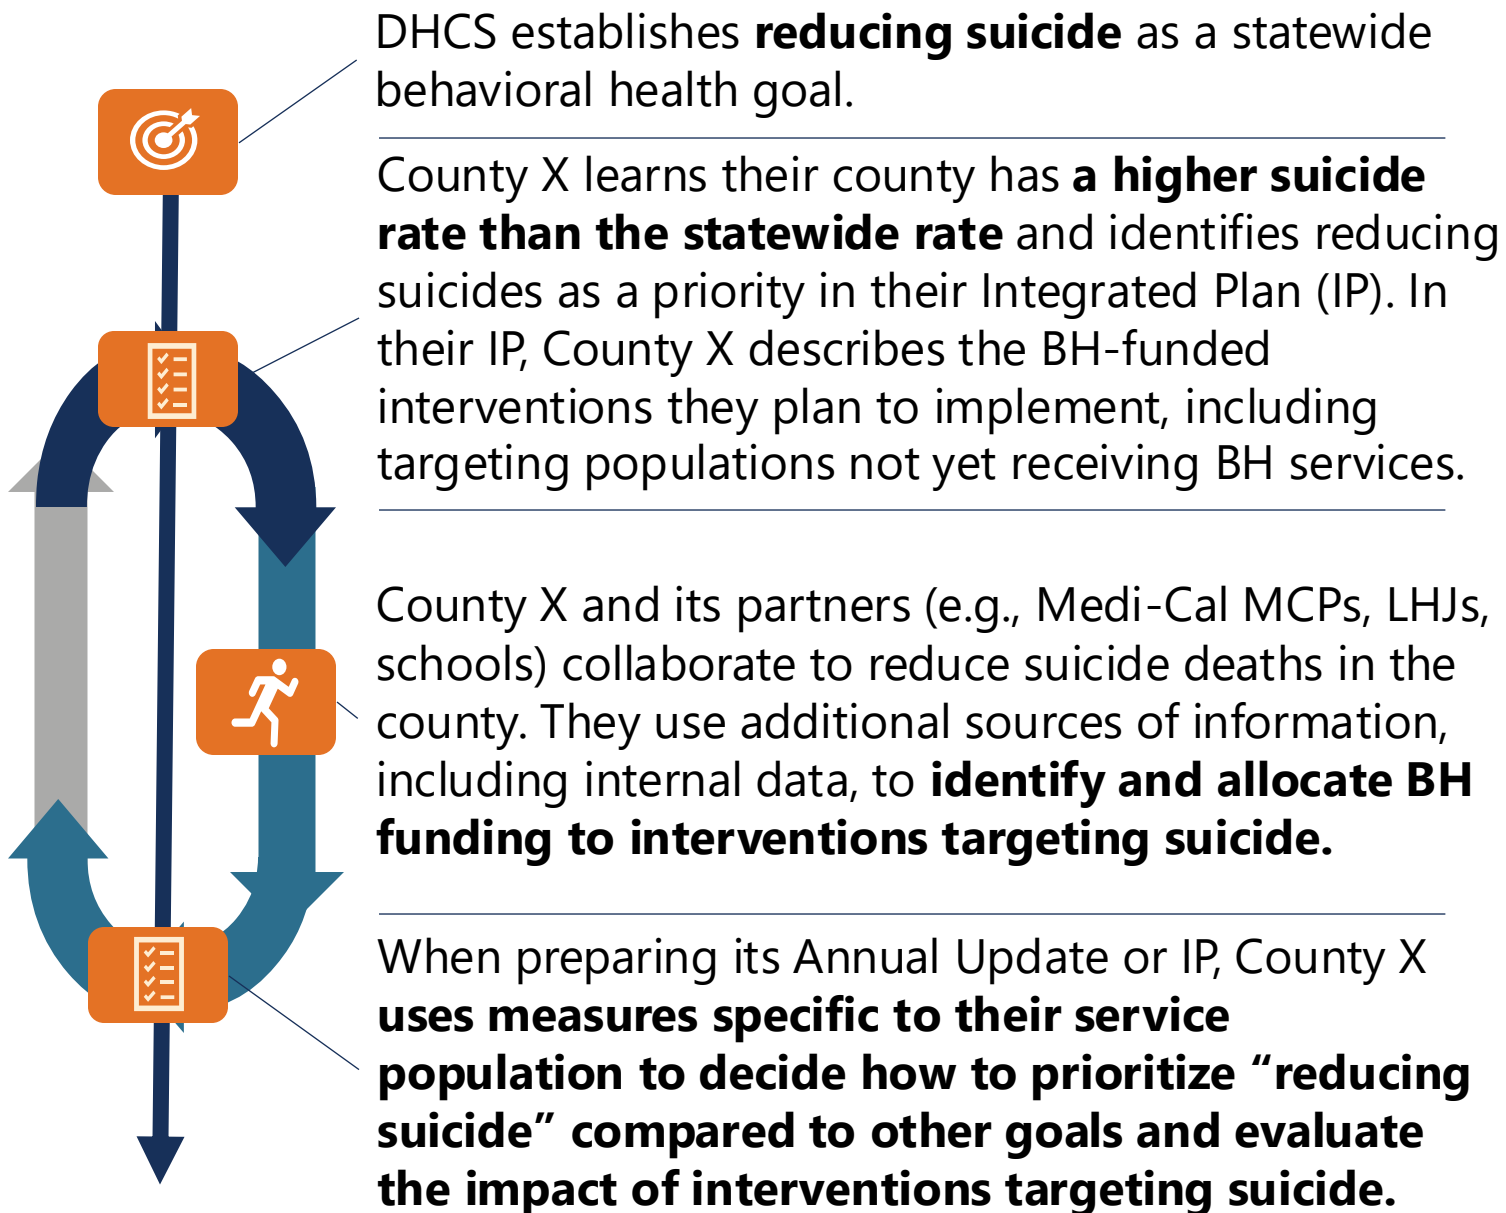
DHCS establishes **reducing suicide** as a statewide behavioral health goal.

County X learns their county has **a higher suicide rate than the statewide rate** and identifies reducing suicides as a priority in their Integrated Plan (IP). In their IP, County X describes the BH-funded interventions they plan to implement, including targeting populations not yet receiving BH services.

County X and its partners (e.g., Medi-Cal MCPs, LHJs, schools) collaborate to reduce suicide deaths in the county. They use additional sources of information, including internal data, to **identify and allocate BH funding to interventions targeting suicide.**

When preparing its Annual Update or IP, County X **uses measures specific to their service population to decide how to prioritize "reducing suicide" compared to other goals and evaluate the impact of interventions targeting suicide.**